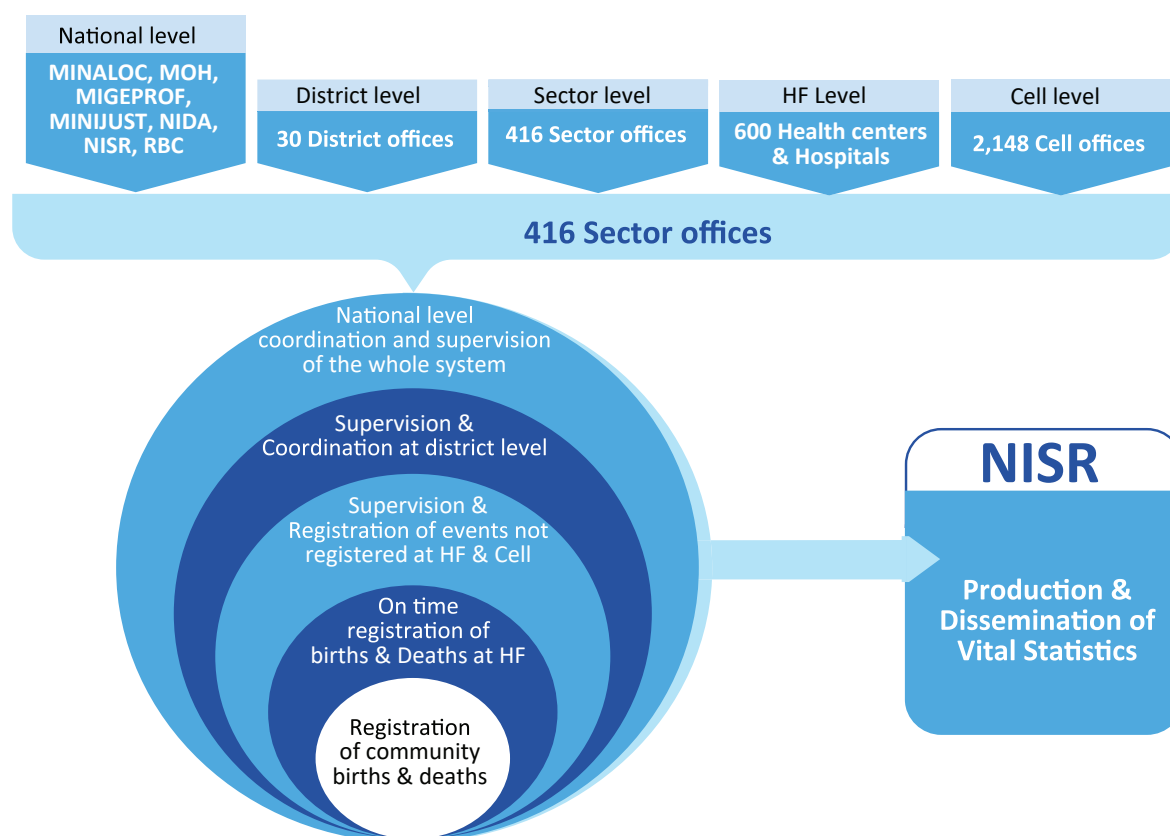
National level

MINALOC, MOH, MIGEPROF, MINIJUST, NIDA, NISR, RBC

District level

30 District offices

Sector level

416 Sector offices

HF Level

600 Health centers & Hospitals

Cell level

2,148 Cell offices

416 Sector offices

National level coordination and supervision of the whole system

Supervision & Coordination at district level

Supervision & Registration of events not registered at HF & Cell

On time registration of births & Deaths at HF

Registration of community births & deaths

NISR

Production & Dissemination of Vital Statistics